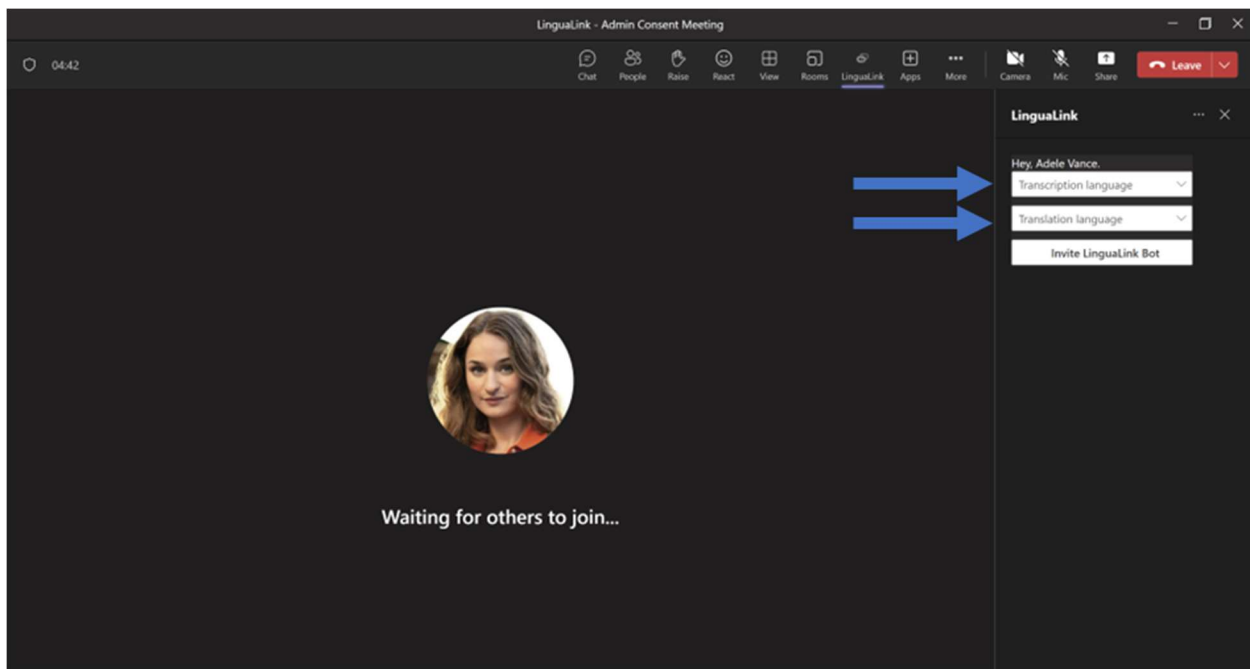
LinguaLink - Admin Consent Meeting

04:42

Chat People Raise React View Rooms LinguaLink Apps More Camera Mic Share Leave

LinguaLink

Hey, Adele Vance.

Transcription language

Translation language

Invite LinguaLink Bot

Waiting for others to join...